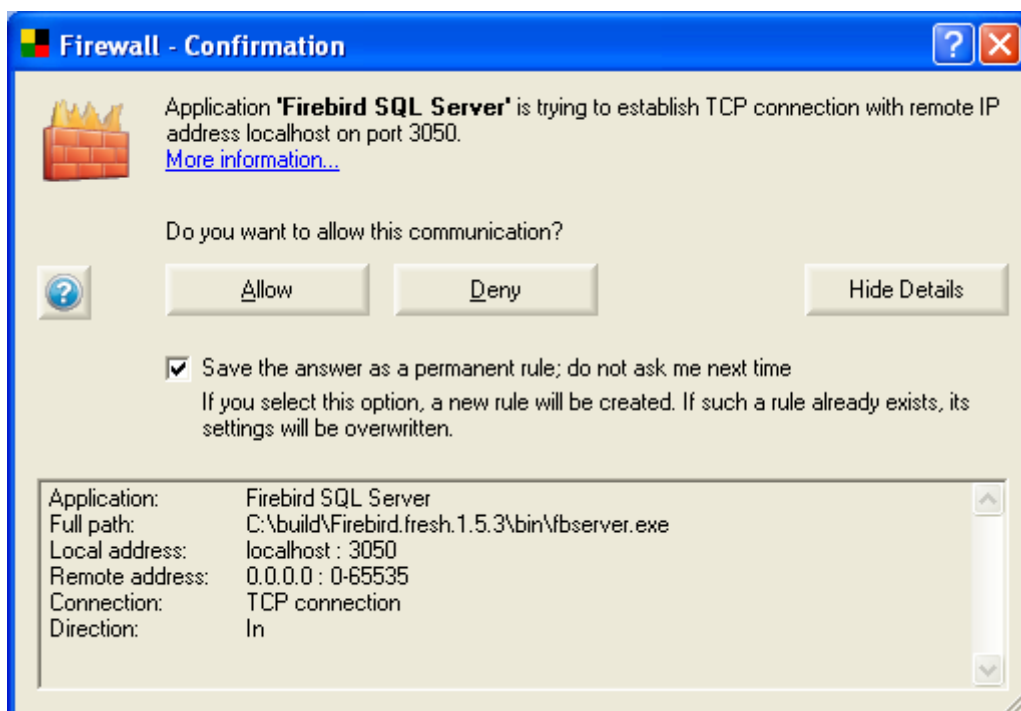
Firewall - Confirmation

Application **'Firebird SQL Server'** is trying to establish TCP connection with remote IP address localhost on port 3050.
More information...

Do you want to allow this communication?

Allow

Deny

Hide Details

Save the answer as a permanent rule; do not ask me next time
If you select this option, a new rule will be created. If such a rule already exists, its settings will be overwritten.

| | |
|---|---|
| Application: | Firebird SQL Server |
| Full path: | C:\build\Firebird.fresh.1.5.3\bin\fbserver.exe |
| Local address: | localhost : 3050 |
| Remote address: | 0.0.0.0 : 0-65535 |
| Connection: | TCP connection |
| Direction: | In |